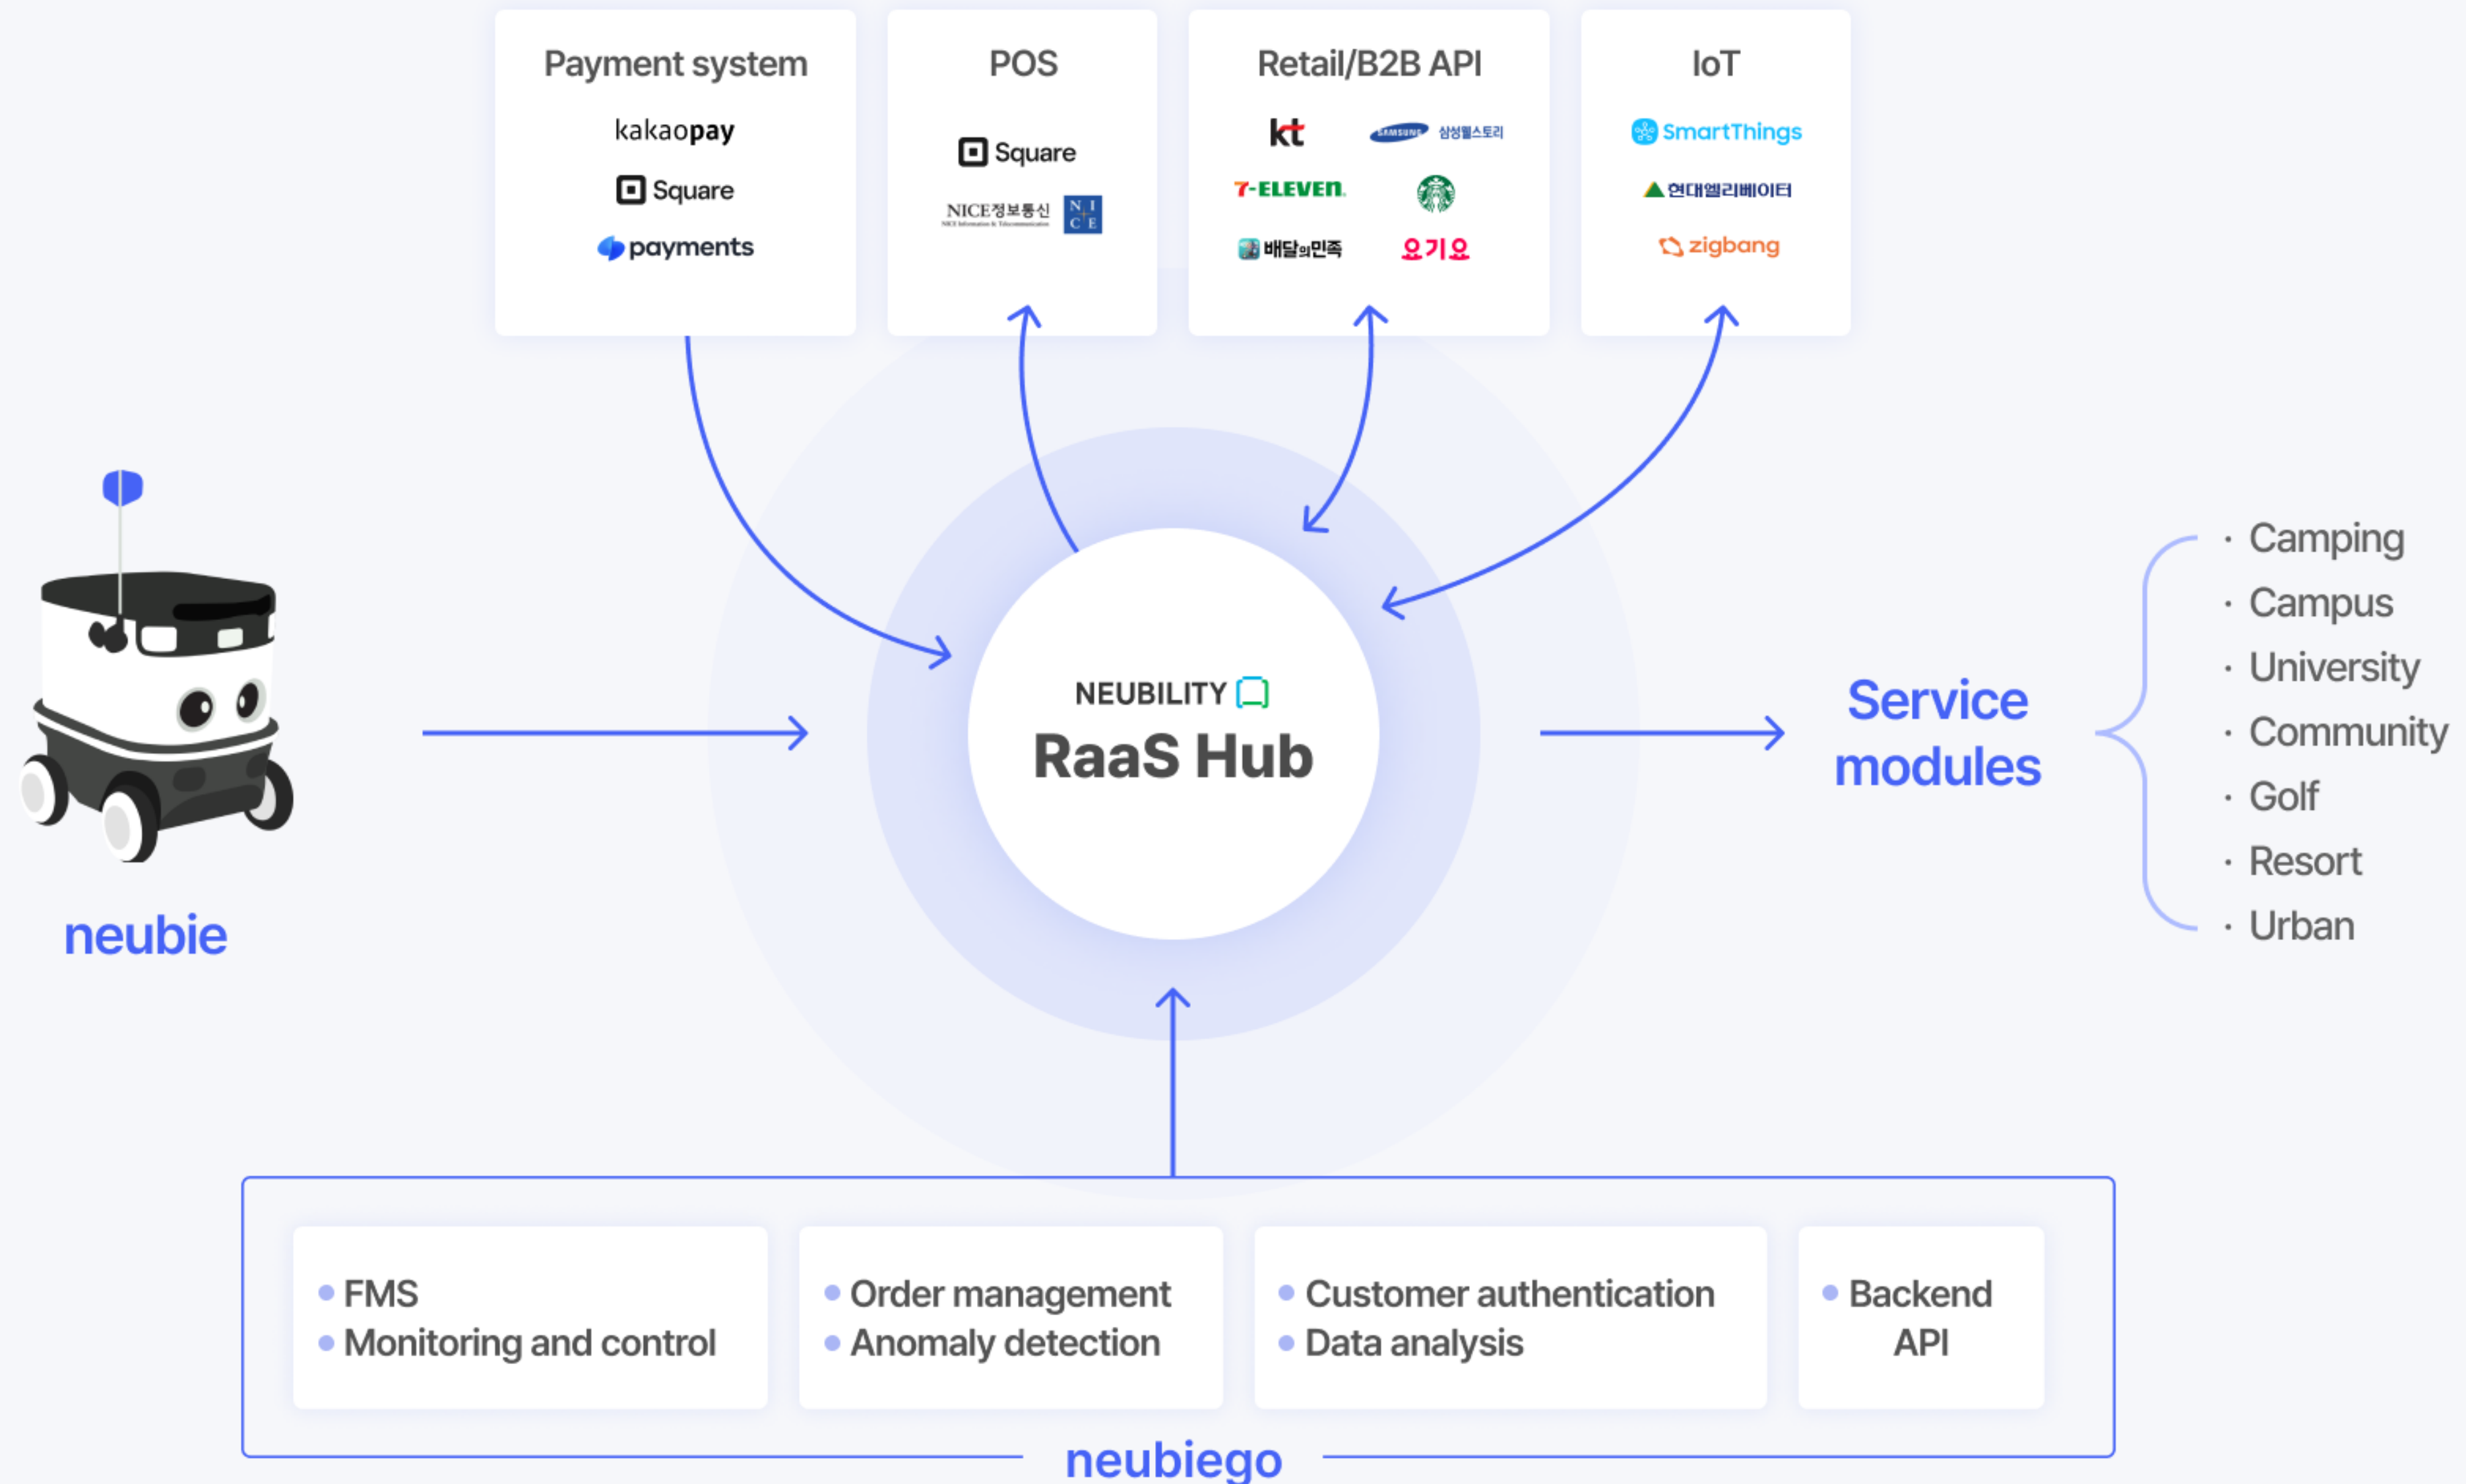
Payment system
kakaopay
Square
payments

POS
Square
NICE정보통신 NICE

Retail/B2B API
kt
SAMSUNG 삼성웰스토리
7-ELEVEn.
배달의민족
요기요

IoT
SmartThings
현대엘리베이터
zigbang

neubie

NEUBILITY
RaaS Hub

Service modules

· Camping
· Campus
· University
· Community
· Golf
· Resort
· Urban

• FMS
• Monitoring and control

• Order management
• Anomaly detection

• Customer authentication
• Data analysis

• Backend API

neubiego